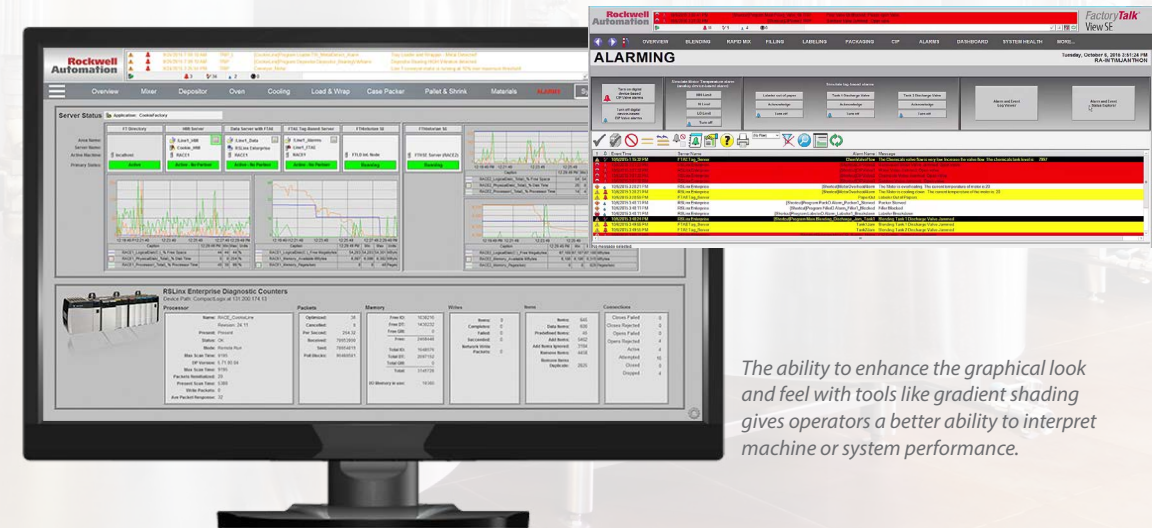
Rockwell Automation

Overview Mixer Depositor Oven Cooling Load & Wrap Case Packer Pallet & Shrink Materials

Server Status

FT Directory HMI Server Data Server with FTAE FTAE Tag Based Server FTHistorian SE FTHistorian SE

Area Name: Server Name: Active Machine: Primary Status:

localhost

Active Active - No Partner Active - No Partner Active - No Partner Running Running

RSLinx Enterprise Diagnostic Counters

Processor

Packets

Memory

Writes

Items

Connections

Rockwell Automation

FactoryTalk View SE

OVERVIEW BLENDING RAPID MIX FILLING LABELING PACKAGING CIP ALARMS DASHBOARD SYSTEM HEALTH MORE...

ALARMING

Tuesday, October 6, 2015 2:51:24 PM RA-INTWMJANTHON

The ability to enhance the graphical look and feel with tools like gradient shading gives operators a better ability to interpret machine or system performance.